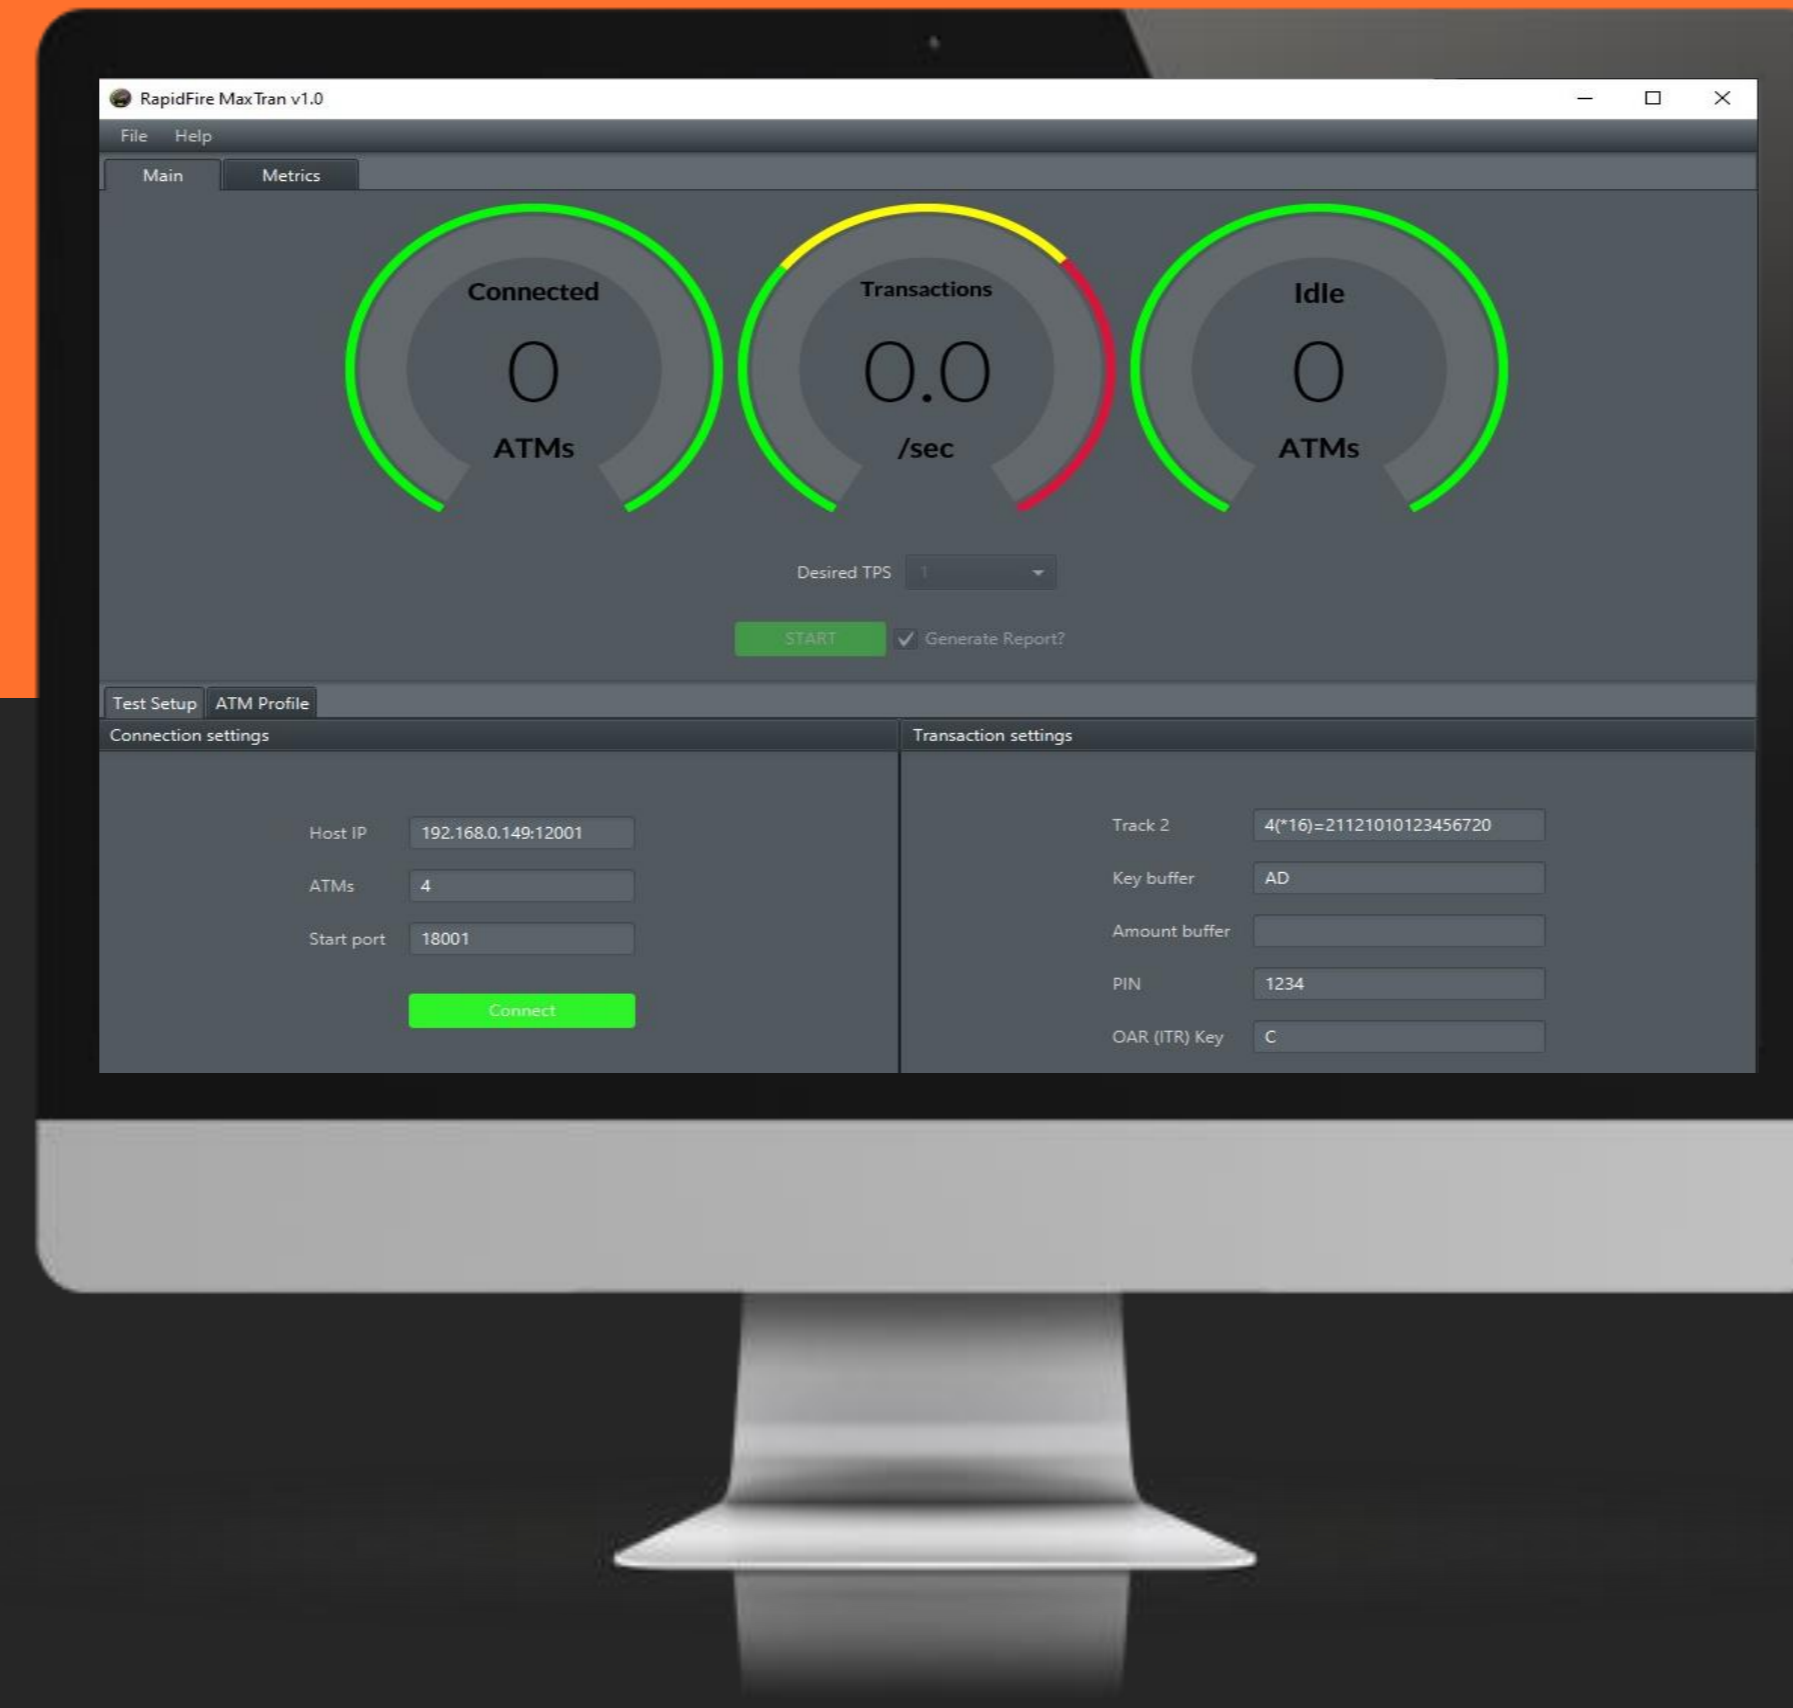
RapidFire MaxTran v1.0

File Help

Main Metrics

Connected
0
ATMs

Transactions
0.0
/sec

Idle
0
ATMs

Desired TPS 1

START

Generate Report?

Test Setup ATM Profile

Connection settings

Host IP 192.168.0.149:12001
ATMs 4
Start port 18001

Connect

Transaction settings

Track 2 4(*16)=21121010123456720
Key buffer AD
Amount buffer
PIN 1234
OAR (ITR) Key C